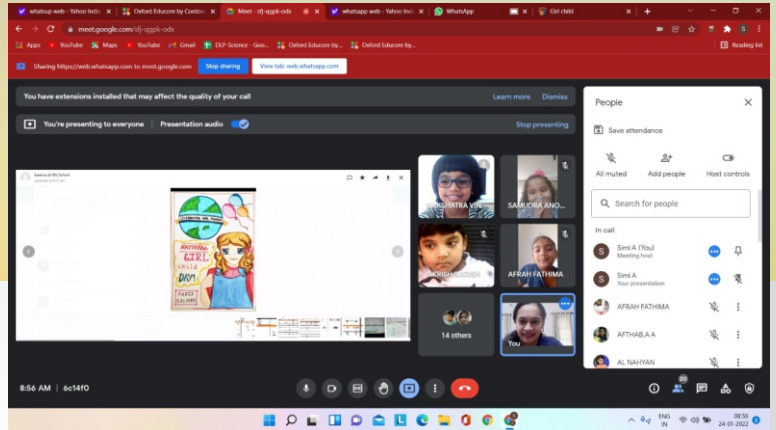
whatsup web - Yahoo Indi | Oxford Educore by Cordov | Meet - sfj-qgpk-odx | whatsapp web - Yahoo Indi | WhatsApp | Girl child

meet.google.com/sfj-qgpk-odx

Apps | YouTube | Maps | YouTube | Gmail | DLP-Science - Goo... | Oxford Educore by... | Oxford Educore by... | Reading list

Sharing https://web.whatsapp.com to meet.google.com | Stop sharing | View tab: web.whatsapp.com

You have extensions installed that may affect the quality of your call | Learn more | Dismiss

You're presenting to everyone | Presentation audio | Stop presenting

CELEBRATING GIRL POWER
NATIONAL GIRL CHILD DAY!

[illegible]SHATRA VIN | SAMUDRA ANO... | KRISH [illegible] | AFRAH FATHIMA | 14 others | You

People

Save attendance

All muted | Add people | Host controls

Search for people

In call

Simi A (You)
Meeting host

Simi A
Your presentation

AFRAH FATHIMA

AFTHAB.A.A

AL NAHYAN

8:56 AM | 6c14f0

20

ENG IN | 08:56 | 24-01-2022